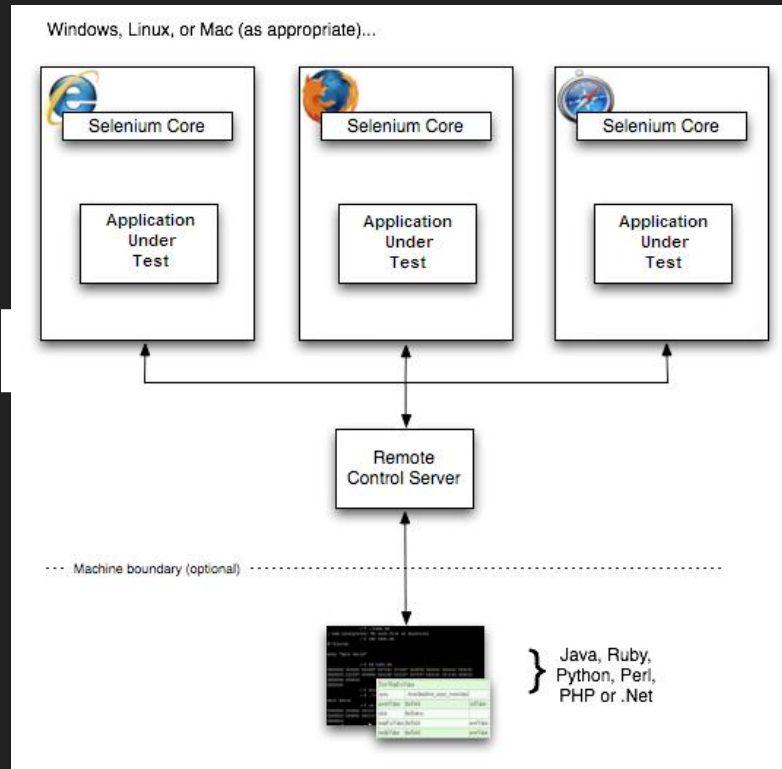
Windows, Linux, or Mac (as appropriate)...

Selenium Core

Application Under Test

Selenium Core

Application Under Test

Selenium Core

Application Under Test

Remote Control Server

Machine boundary (optional)

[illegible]

} Java, Ruby, Python, Perl, PHP or .Net